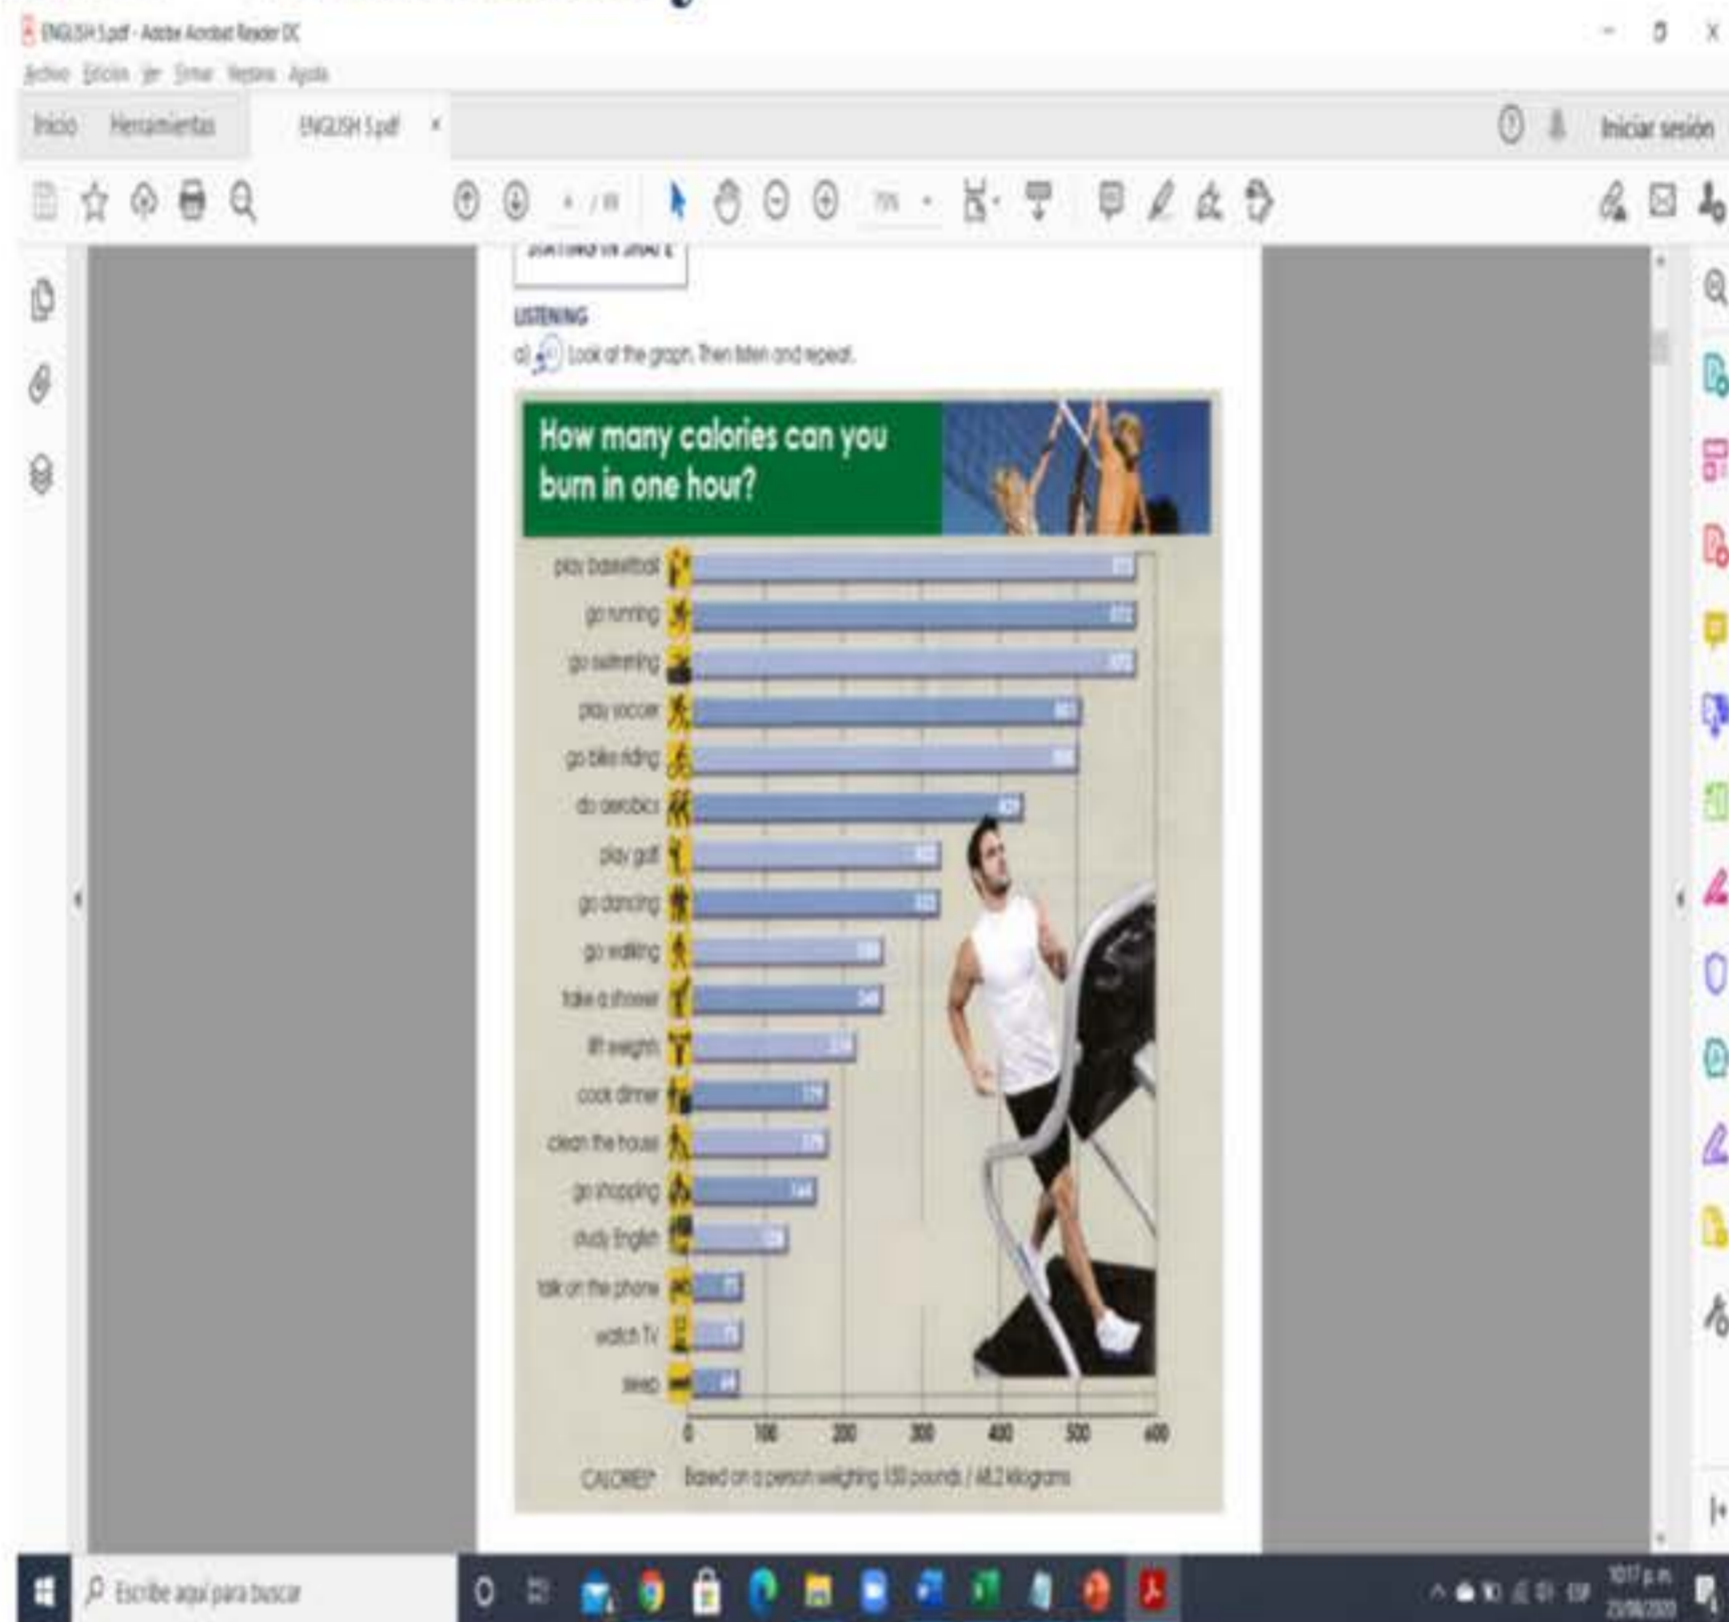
ENGLISH 5.pdf - Adobe Acrobat Reader DC

Archivo Edición Ver Firmar Ventana Ayuda

Inicio Herramientas ENGLISH 5.pdf ×

Iniciar sesión

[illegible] / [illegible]

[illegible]

STAYING IN SHAPE

LISTENING

a) Look at the graph. Then listen and repeat.

How many calories can you burn in one hour?

play basketball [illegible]
go running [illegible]
go swimming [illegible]
play soccer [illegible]
go bike riding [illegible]
do aerobics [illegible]
play golf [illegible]
go dancing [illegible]
go walking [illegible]
take a shower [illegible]
lift weights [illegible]
cook dinner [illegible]
clean the house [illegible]
go shopping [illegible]
study English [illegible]
talk on the phone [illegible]
watch TV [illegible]
sleep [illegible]

0 100 200 300 400 500 600

CALORIES* *Based on a person weighing 150 pounds / 68.2 kilograms

Escribe aquí para buscar

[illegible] p.m.
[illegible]